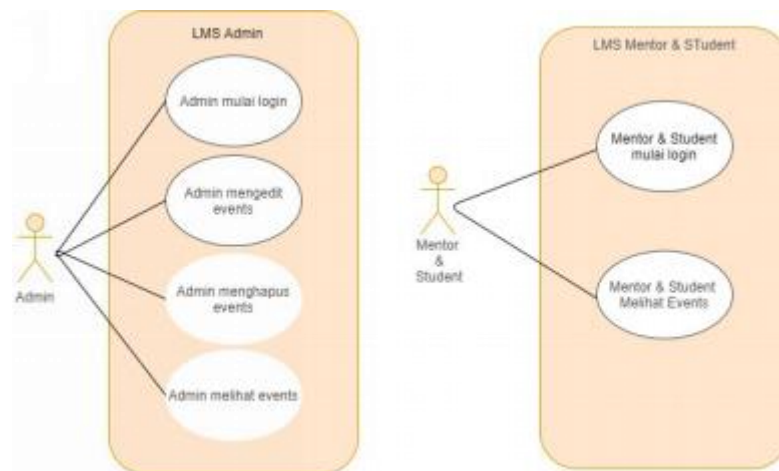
LMS Admin

Admin mulai login

Admin mengedit events

Admin menghapus events

Admin melihat events

Admin

LMS Mentor & STudent

Mentor & Student mulai login

Mentor & Student Melihat Events

Mentor & Student